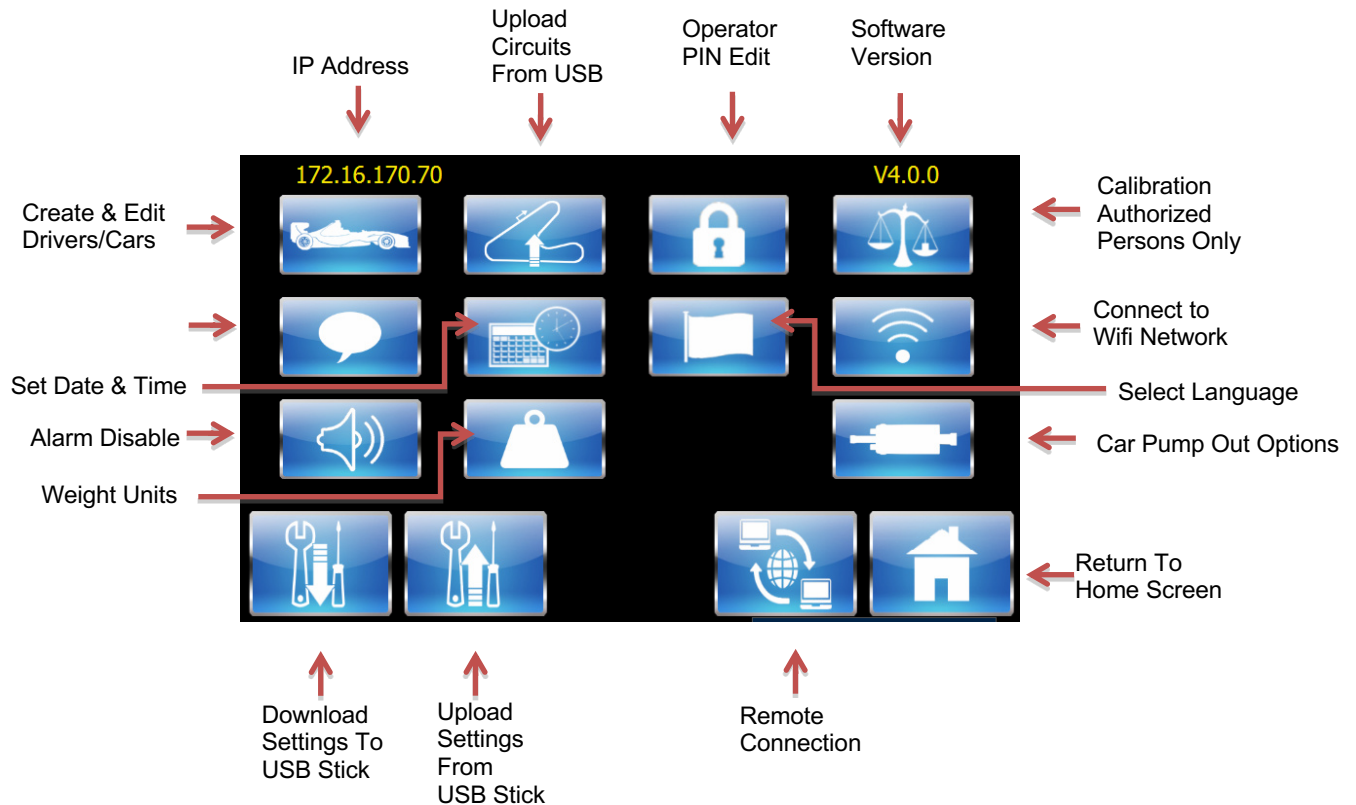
IP Address

Upload Circuits From USB

Operator PIN Edit

Software Version

172.16.170.70

V4.0.0

Create & Edit Drivers/Cars

Calibration Authorized Persons Only

Connect to Wifi Network

Set Date & Time

Select Language

Alarm Disable

Car Pump Out Options

Weight Units

Return To Home Screen

Download Settings To USB Stick

Upload Settings From USB Stick

Remote Connection